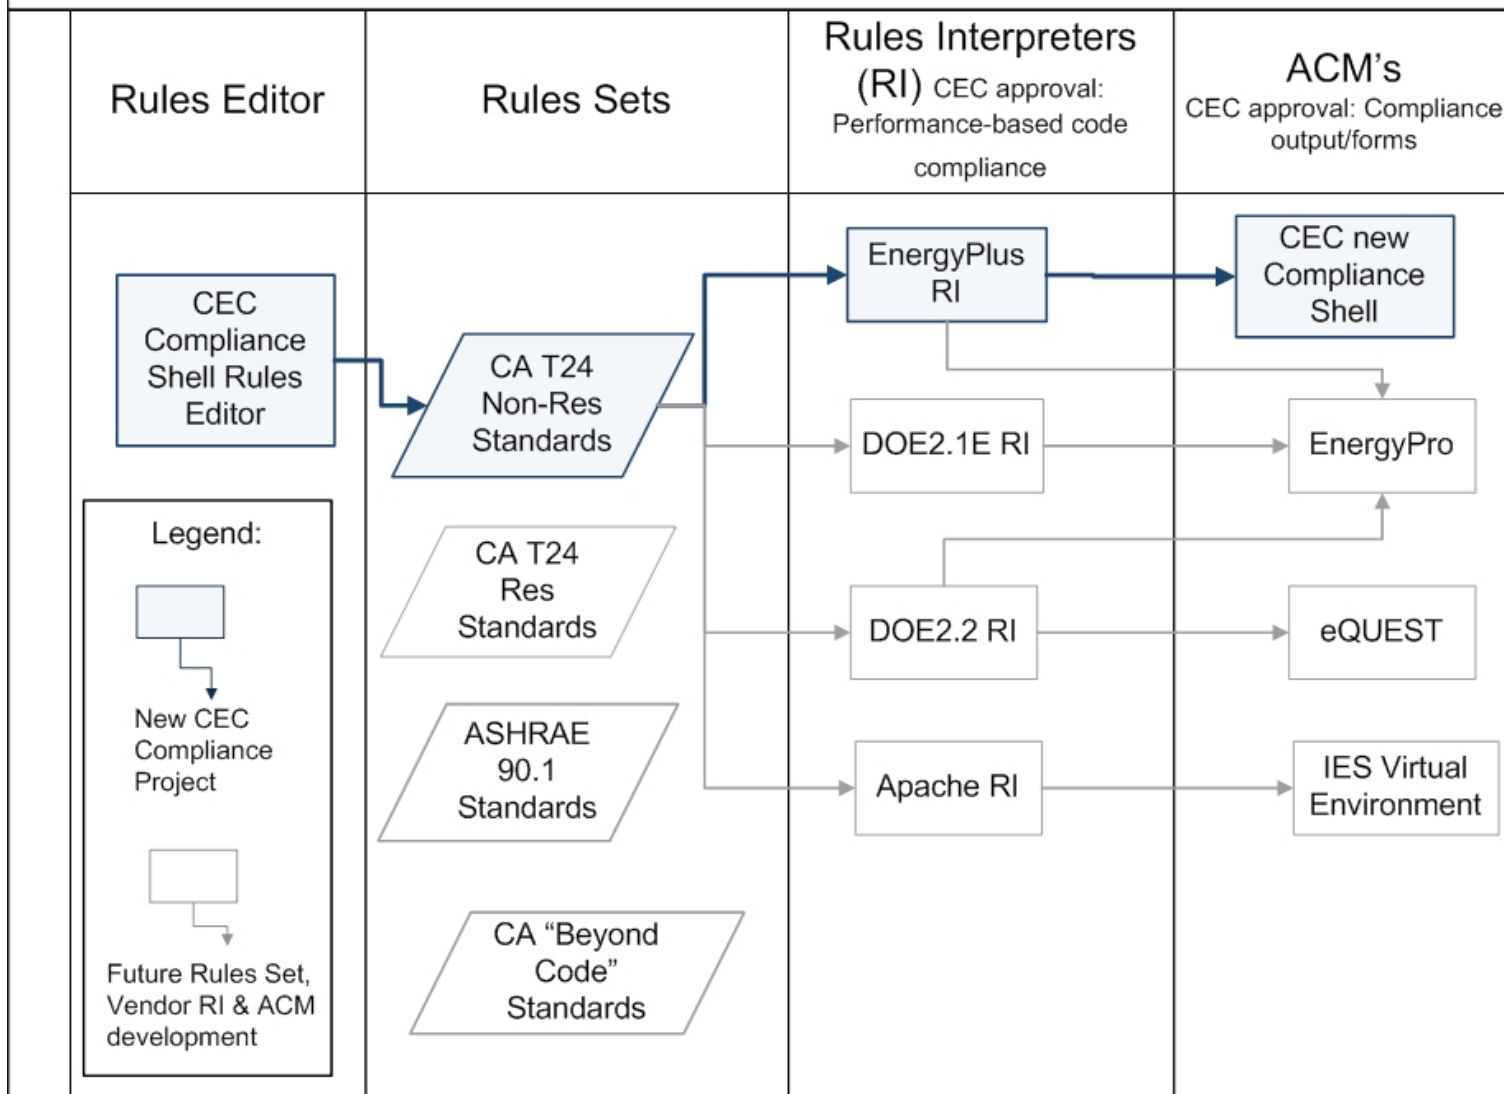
| Rules Editor | Rules Sets | Rules Interpreters (RI) CEC approval: Performance-based code compliance | ACM's CEC approval: Compliance output/forms |
|---|---|---|---|
| CEC Compliance Shell Rules Editor | CA T24 Non-Res Standards | EnergyPlus RI | CEC new Compliance Shell |
| | | DOE2.1E RI | EnergyPro |
| Legend: | CA T24 Res Standards | DOE2.2 RI | eQUEST |
| New CEC Compliance Project | ASHRAE 90.1 Standards | Apache RI | IES Virtual Environment |
| Future Rules Set, Vendor RI & ACM development | CA "Beyond Code" Standards | | |